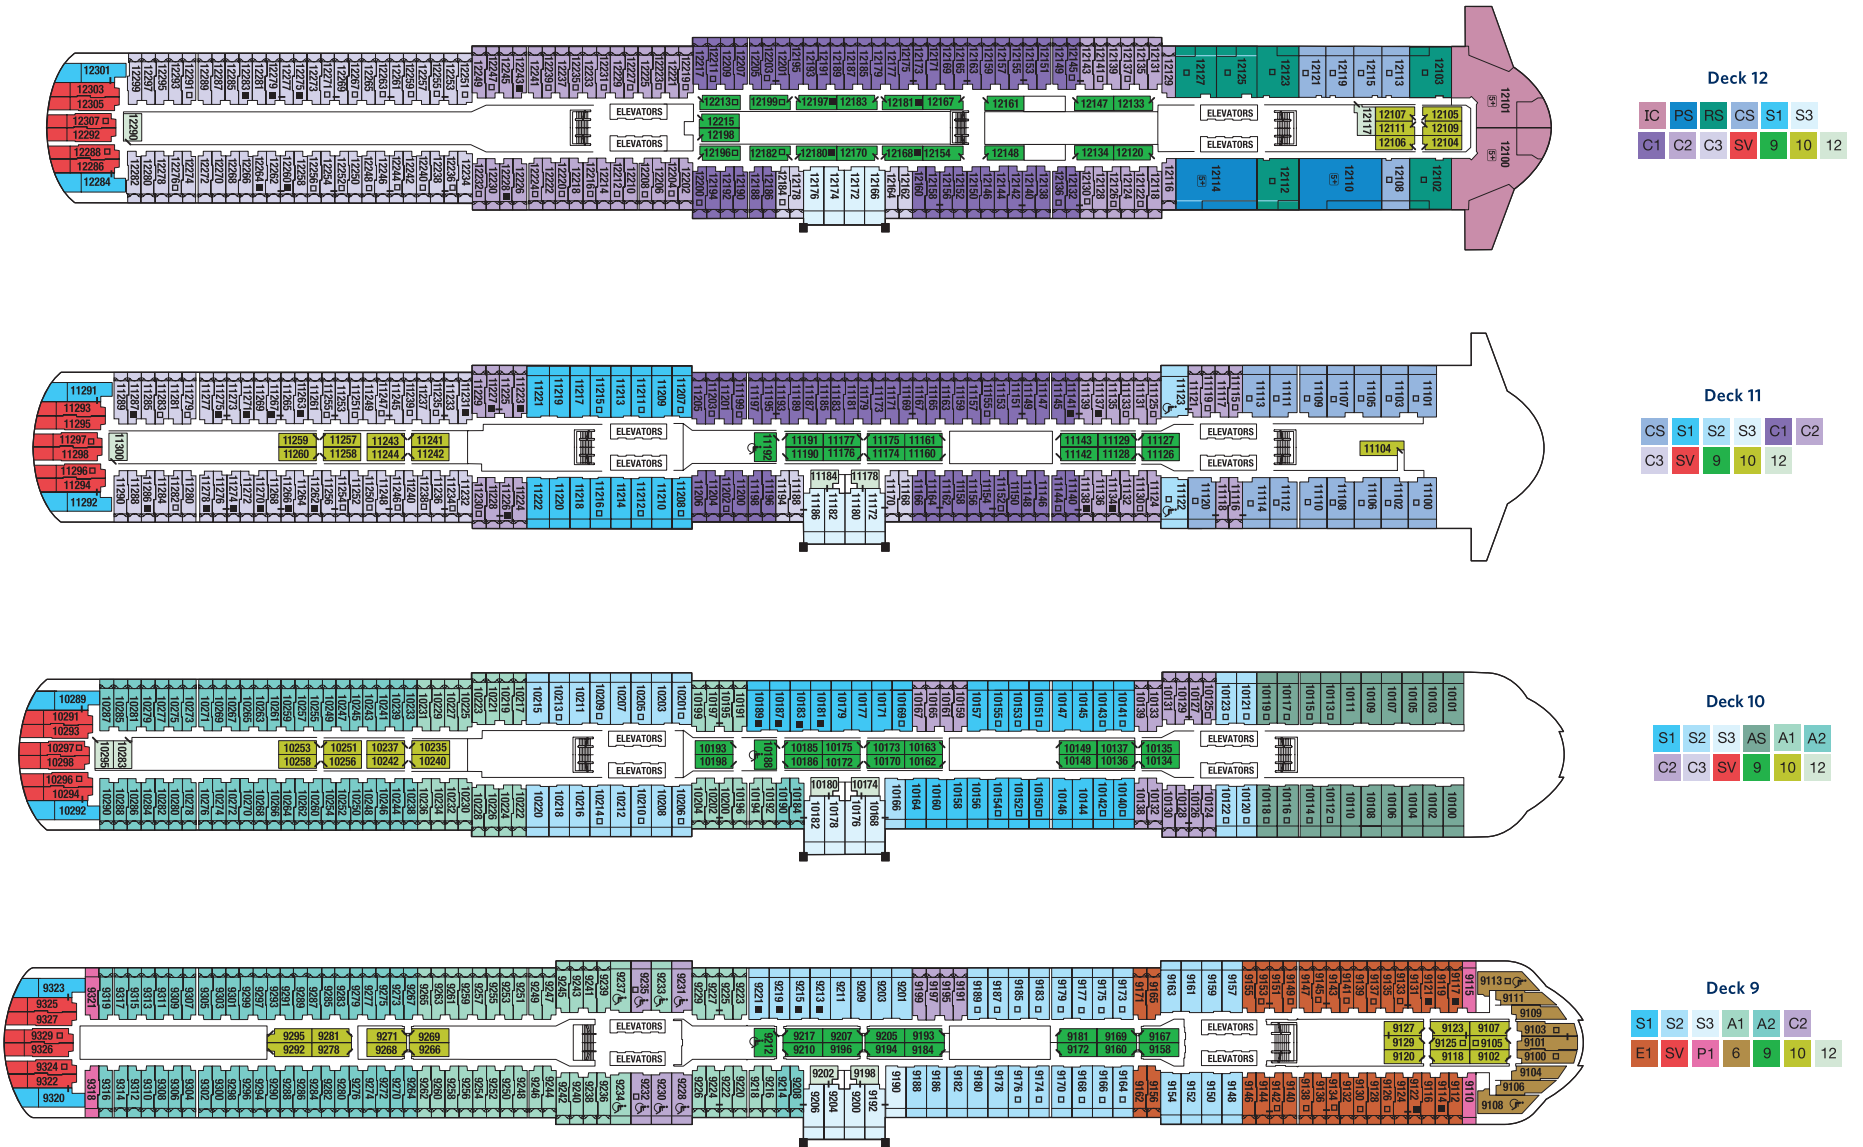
Deck 12

| IC | PS | RS | CS | S1 | S3 |
|---|---|---|---|---|---|
| C1 | C2 | C3 | SV | 9 | 10 | 12 |

ELEVATORS ELEVATORS ELEVATORS ELEVATORS

12301 12303 12305 12307 12292 12288 12286 12284 12290 12215 12198 12213 12199 12197 12183 12181 12167 12161 12147 12133 12196 12182 12180 12170 12168 12154 12148 12134 12120 12107 12111 12106 12105 12109 12104 12117 12101 12100 12127 12125 12123 12121 12119 12115 12113 12103 12114 12112 12110 12108 12102

Deck 11

| CS | S1 | S2 | S3 | C1 | C2 |
|---|---|---|---|---|---|
| C3 | SV | 9 | 10 | 12 |

ELEVATORS ELEVATORS ELEVATORS ELEVATORS

11291 11293 11295 11297 11298 11296 11294 11292 11300 11259 11257 11243 11241 11260 11258 11244 11242 11191 11177 11175 11161 11190 11176 11174 11160 11143 11129 11127 11142 11128 11126 11104 11184 11178 11186 11182 11180 11172

Deck 10

| S1 | S2 | S3 | AS | A1 | A2 |
|---|---|---|---|---|---|
| C2 | C3 | SV | 9 | 10 | 12 |

ELEVATORS ELEVATORS ELEVATORS ELEVATORS

10289 10291 10293 10297 10298 10296 10294 10292 10283 10295 10253 10251 10237 10235 10258 10256 10242 10240 10193 10198 10185 10175 10173 10163 10186 10172 10170 10162 10149 10137 10135 10148 10136 10134 10180 10174 10182 10178 10176 10168

Deck 9

| S1 | S2 | S3 | A1 | A2 | C2 |
|---|---|---|---|---|---|
| E1 | SV | P1 | 6 | 9 | 10 | 12 |

ELEVATORS ELEVATORS ELEVATORS ELEVATORS

9323 9325 9327 9329 9326 9324 9322 9320 9321 9318 9295 9281 9271 9269 9292 9278 9268 9266 9217 9207 9205 9193 9210 9196 9194 9184 9181 9169 9167 9172 9160 9158 9127 9129 9120 9123 9125 9118 9107 9105 9102 9113 9111 9109 9103 9101 9100 9104 9106 9108 9202 9198 9206 9204 9200 9192